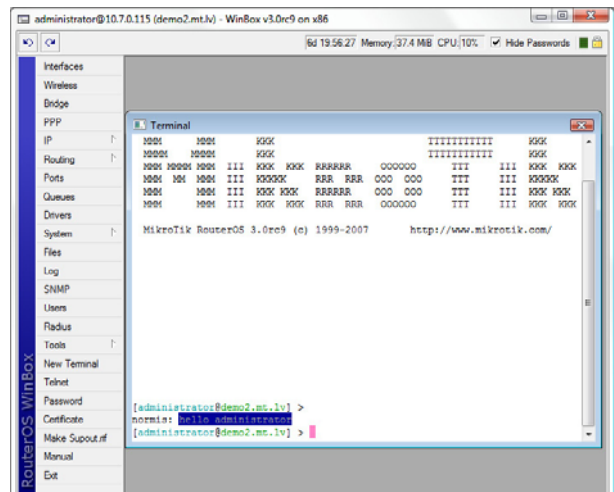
administrator@10.7.0.115 (demo2.mt.lv) - WinBox v3.0rc9 on x86

6d 19:56:27 Memory: 37.4 MiB CPU: 10% Hide Passwords

Interfaces
Wireless
Bridge
PPP
IP
Routing
Ports
Queues
Drivers
System
Files
Log
SNMP
Users
Radius
Tools
New Terminal
Telnet
Password
Certificate
Make Supout.rif
Manual
Exit

RouterOS WinBox

Terminal

MMM      MMM       KKK                          TTTTTTTTTTT      KKK
MMMM    MMMM       KKK                          TTTTTTTTTTT      KKK
MMM MMMM MMM  III  KKK  KKK  RRRRRR     OOOOOO      TTT     III  KKK  KKK
MMM  MM  MMM  III  KKKKK     RRR  RRR  OOO  OOO     TTT     III  KKKKK
MMM      MMM  III  KKK KKK   RRRRRR    OOO  OOO     TTT     III  KKK KKK
MMM      MMM  III  KKK  KKK  RRR  RRR   OOOOOO      TTT     III  KKK  KKK

MikroTik RouterOS 3.0rc9 (c) 1999-2007       http://www.mikrotik.com/

[administrator@demo2.mt.lv] >
normis: hello administrator
[administrator@demo2.mt.lv] >